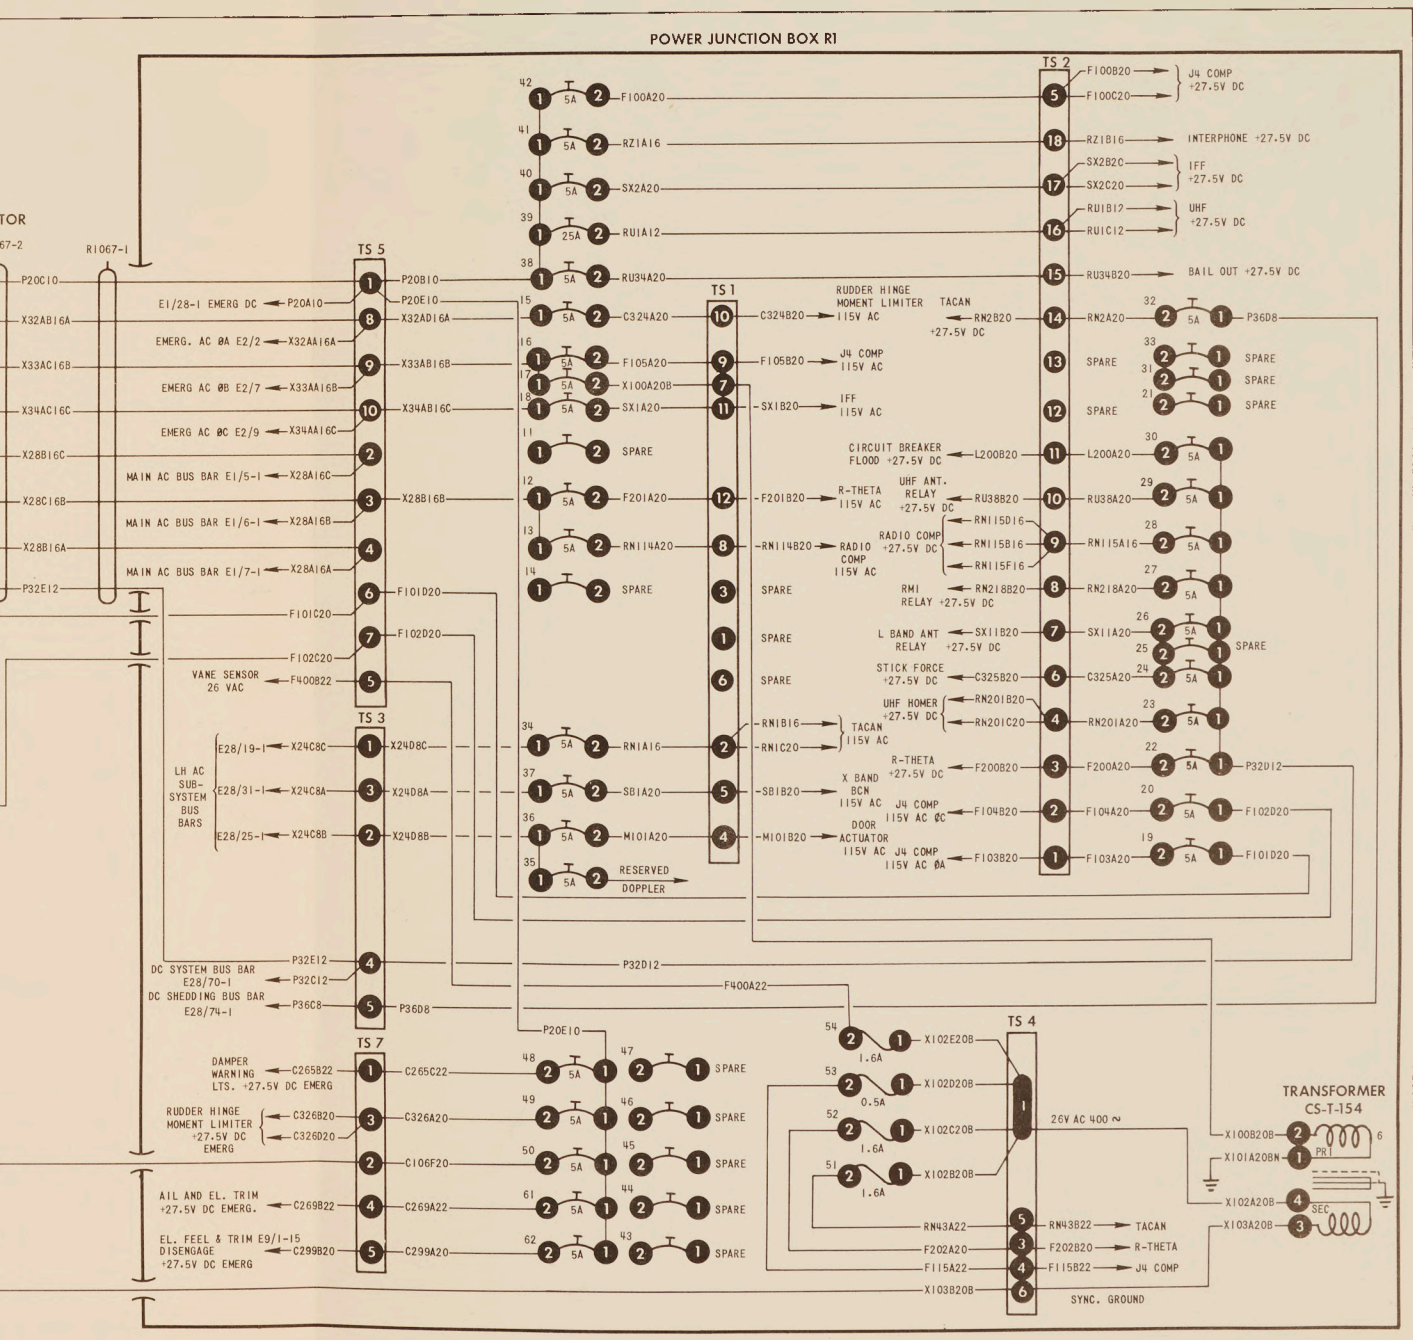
POWER JUNCTION BOX R1

TOR
67-2
R1067-1

P20C10
X32AB16A
X33AC16B
X34AC16C
X28B16C
X28C16B
X28B16A
P32E12

TS 5
E1/28-1 EMERG DC P20A10
EMERG. AC ØA E2/2 X32AA16A
EMERG AC ØB E2/7 X33AA16B
EMERG AC ØC E2/9 X34AA16C
MAIN AC BUS BAR E1/5-1 X28A16C
MAIN AC BUS BAR E1/6-1 X28A16B
MAIN AC BUS BAR E1/7-1 X28A16A
F101C20
F102C20
VANE SENSOR 26 VAC F400B22
1 P20B10
P20E10
8 X32AD16A
9 X33AB16B
10 X34AB16C
2
3 X28B16B
4
6 F101D20
7 F102D20
5

TS 3
LH AC SUB-SYSTEM BUS BARS
E28/19-1 X24C8C
E28/31-1 X24C8A
E28/25-1 X24C8B
1 X24D8C
3 X24D8A
2 X24D8B

DC SYSTEM BUS BAR E28/70-1 P32E12 P32C12
DC SHEDDING BUS BAR E28/74-1 P36C8
4
5 P36D8

TS 7
DAMPER WARNING LTS. +27.5V DC EMERG C265B22
1 C265C22
RUDDER HINGE MOMENT LIMITER +27.5V DC EMERG C326B20 C326D20
3 C326A20
2 C106F20
AIL AND EL. TRIM +27.5V DC EMERG. C269B22
4 C269A22
EL. FEEL & TRIM E9/1-15 DISENGAGE +27.5V DC EMERG C299B20
5 C299A20

42 1 5A 2 F100A20
41 1 5A 2 RZ1A16
40 1 5A 2 SX2A20
39 1 25A 2 RU1A12
38 1 5A 2 RU34A20
15 1 5A 2 C324A20
16 1 5A 2 F105A20
17 1 5A 2 X100A20B
18 1 5A 2 SX1A20
11 1 2 SPARE
12 1 5A 2 F201A20
13 1 5A 2 RN114A20
14 1 2 SPARE
34 1 5A 2 RN1A16
37 1 5A 2 SB1A20
36 1 5A 2 M101A20
35 1 5A 2 RESERVED DOPPLER

TS 1
10 C324B20 RUDDER HINGE MOMENT LIMITER 115V AC
9 F105B20 J4 COMP 115V AC
7
11 SX1B20 IFF 115V AC
12 F201B20 R-THETA 115V AC
8 RN114B20 RADIO COMP 115V AC
3 SPARE
1 SPARE
6 SPARE
2 RN1B16 RN1C20 TACAN 115V AC
5 SB1B20 X BAND BCN 115V AC
4 M101B20 DOOR ACTUATOR 115V AC

TS 2
F100B20 F100C20 J4 COMP +27.5V DC 5
RZ1B16 INTERPHONE +27.5V DC 18
SX2B20 SX2C20 IFF +27.5V DC 17
RU1B12 RU1C12 UHF +27.5V DC 16
RU34B20 BAIL OUT +27.5V DC 15
TACAN +27.5V DC RN2B20 14 RN2A20 32 2 5A 1 P36D8
13 SPARE 33 2 1 SPARE
31 2 1 SPARE
12 SPARE 21 2 1 SPARE
CIRCUIT BREAKER FLOOD +27.5V DC L200B20 11 L200A20 30 2 5A 1
UHF ANT. RELAY +27.5V DC RU38B20 10 RU38A20 29 2 5A 1
RADIO COMP +27.5V DC RN115D16 RN115B16 RN115F16 9 RN115A16 28 2 5A 1
RMI RELAY +27.5V DC RN218B20 8 RN218A20 27 2 5A 1
L BAND ANT RELAY +27.5V DC SX11B20 7 SX11A20 26 2 5A 1
25 2 1 SPARE
STICK FORCE +27.5V DC C325B20 6 C325A20 24 2 5A 1
UHF HOMER +27.5V DC RN201B20 RN201C20 4 RN201A20 23 2 5A 1
R-THETA +27.5V DC F200B20 3 F200A20 22 2 5A 1 P32D12
J4 COMP 115V AC ØC F104B20 2 F104A20 20 2 5A 1 F102D20
J4 COMP 115V AC ØA F103B20 1 F103A20 19 2 5A 1 F101D20

P32D12
F400A22
P20E10
48 2 5A 1 47 2 1 SPARE
49 2 5A 1 46 2 1 SPARE
50 2 5A 1 45 2 1 SPARE
61 2 5A 1 44 2 1 SPARE
62 2 5A 1 43 2 1 SPARE

54 2 1.6A 1 X102E20B
53 2 0.5A 1 X102D20B
52 2 1.6A 1 X102C20B
51 2 1.6A 1 X102B20B

TS 4
1 26V AC 400 ~
RN43A22 5 RN43B22 TACAN
F202A20 3 F202B20 R-THETA
F115A22 4 F115B22 J4 COMP
X103B20B 6 SYNC. GROUND

TRANSFORMER
CS-T-154
X100B20B 2 6
X101A20BN 1 PRI
X102A20B 4 SEC
X103A20B 3